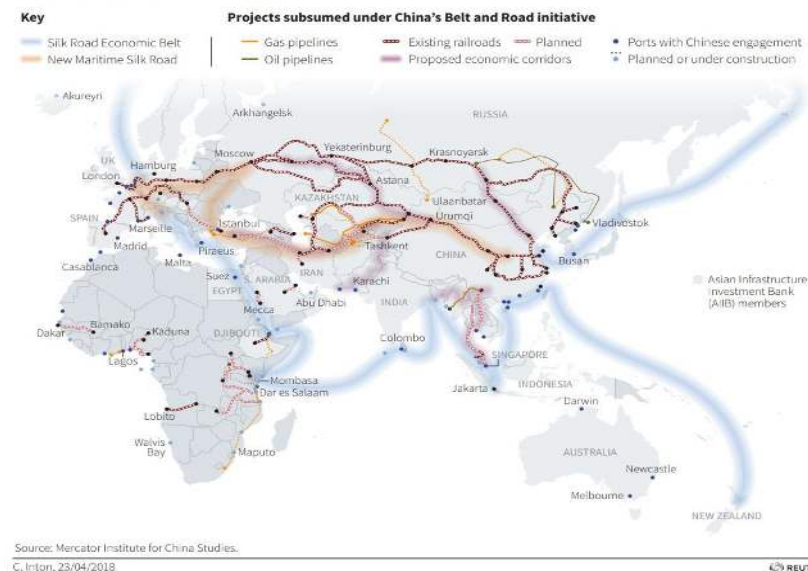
Key

Projects subsumed under China's Belt and Road initiative

Silk Road Economic Belt
New Maritime Silk Road

Gas pipelines
Oil pipelines

Existing railroads
Planned
Proposed economic corridors

Ports with Chinese engagement
Planned or under construction

Akureyri
Arkhangelsk
RUSSIA
UK
Hamburg
London
Moscow
Yekaterinburg
Krasnoyarsk
Astana
KAZAKHSTAN
Ulaanbaatar
Urumqi
Vladivostok
SPAIN
Marseille
Madrid
Istanbul
Piraeus
Tashkent
Casablanca
Malta
CHINA
Busan
Suez
ARABIA
IRAN
EGYPT
Karachi
Abu Dhabi
INDIA
Mecca
Asian Infrastructure Investment Bank (AIIB) members
Dakar
Bamako
Kaduna
DJIBOUTI
Lagos
Colombo
SINGAPORE
Mombasa
Dar es Salaam
Jakarta
INDONESIA
Darwin
Lobito
Walvis Bay
Maputo
AUSTRALIA
Newcastle
Melbourne
NEW ZEALAND

Source: Mercator Institute for China Studies.
C. Inton, 23/04/2018
REUT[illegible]